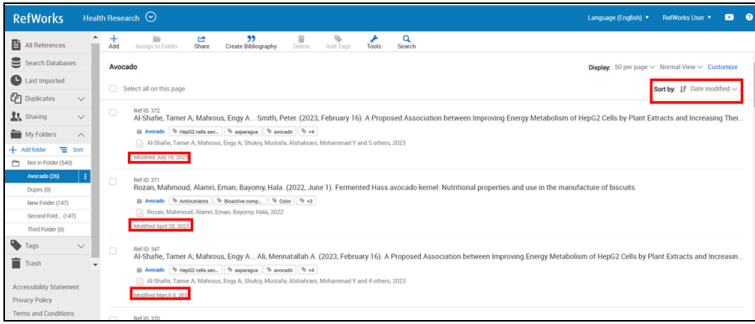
RefWorks Health Research

Language (English) RefWorks User

All References
Search Databases
Last Imported
Duplicates
Sharing
My Folders
+ Add folder Sort
Not in Folder (540)
Avocado (26)
Dupes (0)
New Folder (147)
Second Fold... (147)
Third Folder (0)
Tags
Trash

Accessibility Statement
Privacy Policy
Terms and Conditions

Add Assign to Folder Share Create Bibliography Delete Add Tags Tools Search

Avocado

Display: 50 per page Normal View Customize

Select all on this page

Sort by: Date modified

Ref ID 372
Al-Shafie, Tamer A, Mahrous, Engy A... Smith, Peter. (2023, February 16). A Proposed Association between Improving Energy Metabolism of HepG2 Cells by Plant Extracts and Increasing Thei...
Avocado HepG2 cells sen... asparague avocado +4
Al-Shafie, Tamer A; Mahrous, Engy A; Shukry, Mustafa; Alshahrani, Mohammad Y and 5 others, 2023
Modified July 18, 2023

Ref ID 371
Rozan, Mahmoud; Alamri, Eman; Bayomy, Hala. (2022, June 1). Fermented Hass avocado kernel: Nutritional properties and use in the manufacture of biscuits
Avocado Antinutrients Bioactive comp... Color +3
Rozan, Mahmoud; Alamri, Eman; Bayomy, Hala, 2022
Modified April 28, 2023

Ref ID 347
Al-Shafie, Tamer A, Mahrous, Engy A... Ali, Mennatallah A. (2023, February 16). A Proposed Association between Improving Energy Metabolism of HepG2 Cells by Plant Extracts and Increasin...
Avocado HepG2 cells sen... asparague avocado +4
Al-Shafie, Tamer A; Mahrous, Engy A; Shukry, Mustafa; Alshahrani, Mohammad Y and 4 others, 2023
Modified March 5, 2023

Ref ID 370